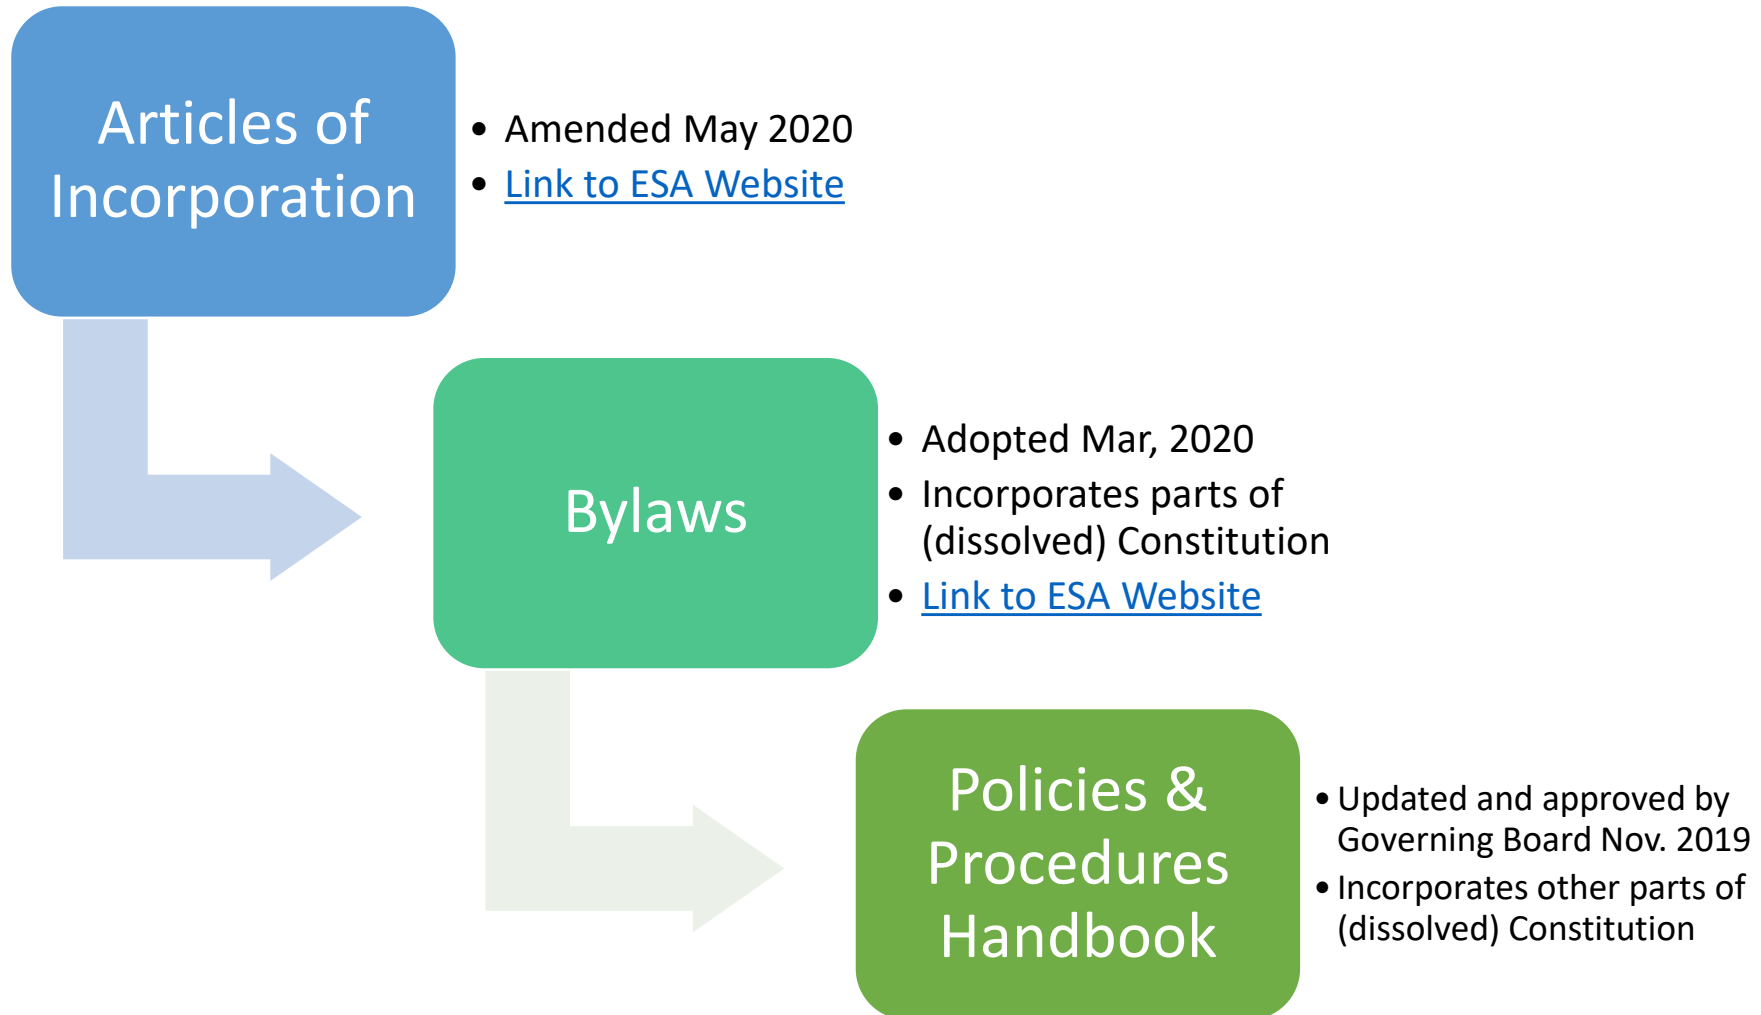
Articles of Incorporation

- Amended May 2020
- Link to ESA Website

Bylaws

- Adopted Mar, 2020
- Incorporates parts of (dissolved) Constitution
- Link to ESA Website

Policies & Procedures Handbook

- Updated and approved by Governing Board Nov. 2019
- Incorporates other parts of (dissolved) Constitution